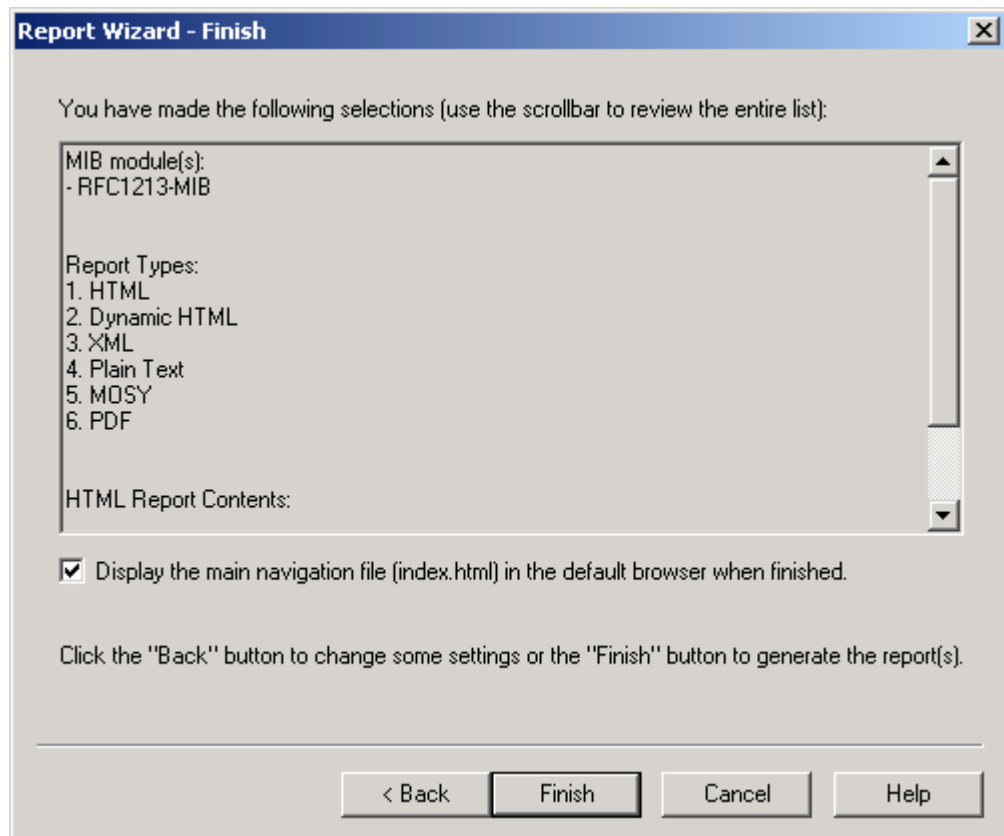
Report Wizard - Finish

You have made the following selections (use the scrollbar to review the entire list):

MIB module(s):
- RFC1213-MIB

Report Types:
1. HTML
2. Dynamic HTML
3. XML
4. Plain Text
5. MOSY
6. PDF

HTML Report Contents:

Display the main navigation file (index.html) in the default browser when finished.

Click the "Back" button to change some settings or the "Finish" button to generate the report(s).

< Back Finish Cancel Help